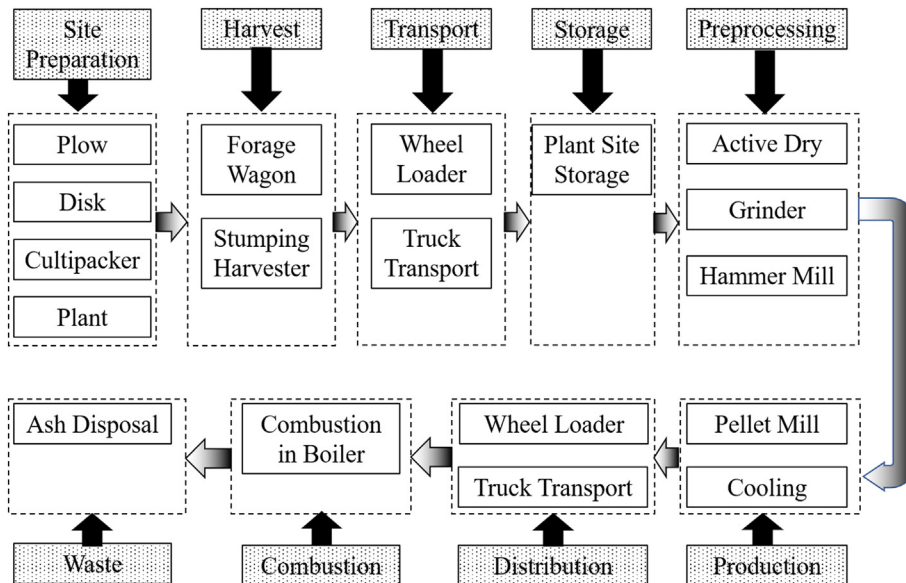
Site Preparation

Harvest

Transport

Storage

Preprocessing

Plow

Disk

Cultipacker

Plant

Forage Wagon

Stumping Harvester

Wheel Loader

Truck Transport

Plant Site Storage

Active Dry

Grinder

Hammer Mill

Ash Disposal

Combustion in Boiler

Wheel Loader

Truck Transport

Pellet Mill

Cooling

Waste

Combustion

Distribution

Production